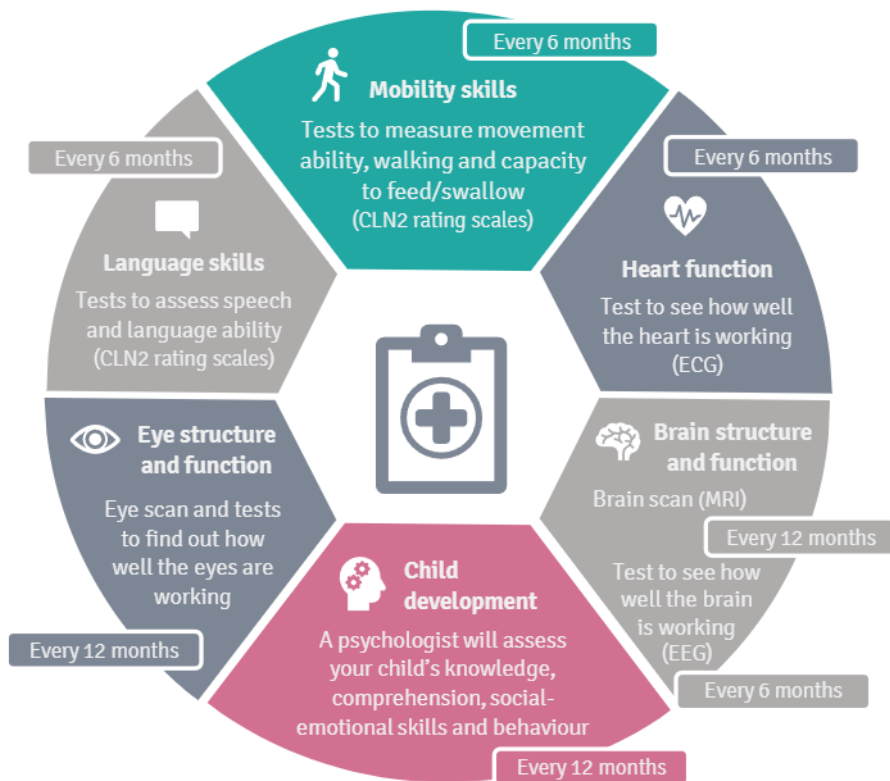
Every 6 months

Mobility skills

Tests to measure movement ability, walking and capacity to feed/swallow (CLN2 rating scales)

Every 6 months

Heart function

Test to see how well the heart is working (ECG)

Every 6 months

Language skills

Tests to assess speech and language ability (CLN2 rating scales)

Eye structure and function

Eye scan and tests to find out how well the eyes are working

Every 12 months

Brain structure and function

Brain scan (MRI)

Every 12 months

Test to see how well the brain is working (EEG)

Every 6 months

Child development

A psychologist will assess your child's knowledge, comprehension, social-emotional skills and behaviour

Every 12 months